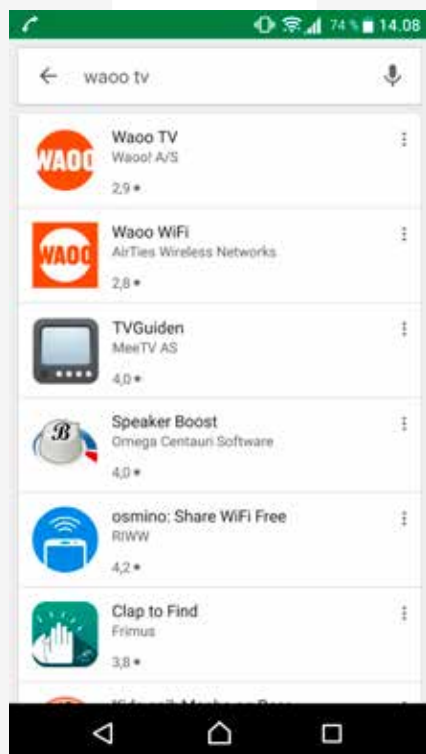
74 % 14.08

waoo tv

WAOO

Waoo TV
Waoo! A/S
2,9 ★

WAOO

Waoo WiFi
AirTies Wireless Networks
2,8 ★

TVGuiden
MeeTV AS
4,0 ★

B

Speaker Boost
Omega Centauri Software
4,0 ★

osmino: Share WiFi Free
RIWW
4,2 ★

Clap to Find
Frimus
3,8 ★

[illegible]